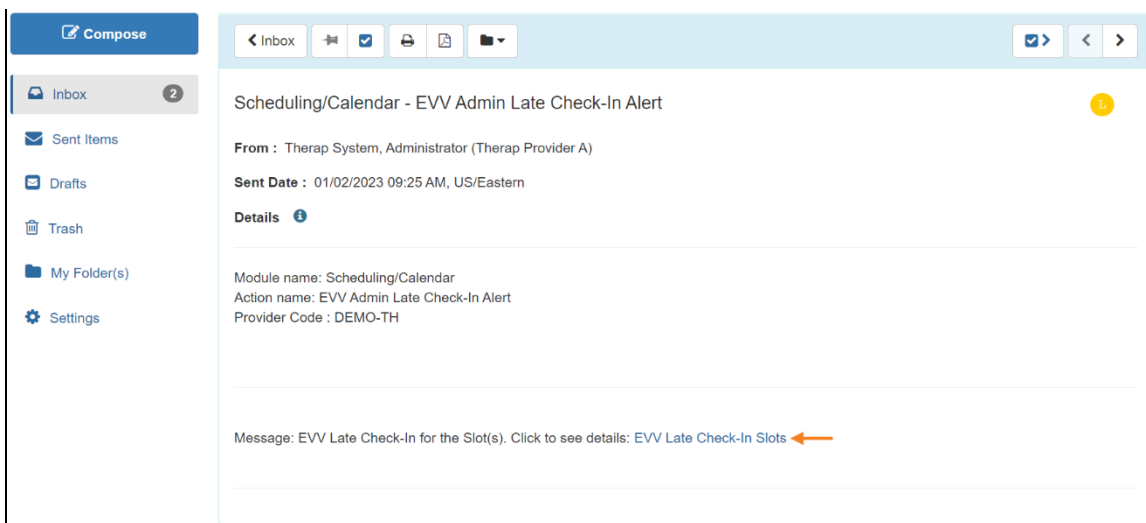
Compose

Inbox 2

Sent Items

Drafts

Trash

My Folder(s)

Settings

Inbox

Scheduling/Calendar - EVV Admin Late Check-In Alert

From : Therap System, Administrator (Therap Provider A)

Sent Date : 01/02/2023 09:25 AM, US/Eastern

Details

Module name: Scheduling/Calendar
Action name: EVV Admin Late Check-In Alert
Provider Code : DEMO-TH

Message: EVV Late Check-In for the Slot(s). Click to see details: EVV Late Check-In Slots